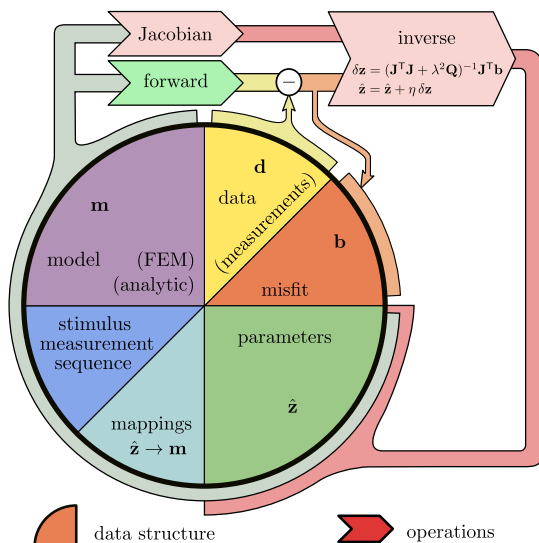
Jacobian

forward

inverse

$\delta \mathbf{z} = (\mathbf{J}^\intercal \mathbf{J} + \lambda^2 \mathbf{Q})^{-1} \mathbf{J}^\intercal \mathbf{b}$
$\hat{\mathbf{z}} = \hat{\mathbf{z}} + \eta\, \delta \mathbf{z}$

$-$

$\mathbf{m}$

model (FEM) (analytic)

$\mathbf{d}$

data

(measurements)

$\mathbf{b}$

misfit

stimulus measurement sequence

parameters

$\hat{\mathbf{z}}$

mappings
$\hat{\mathbf{z}} \rightarrow \mathbf{m}$

data structure

operations